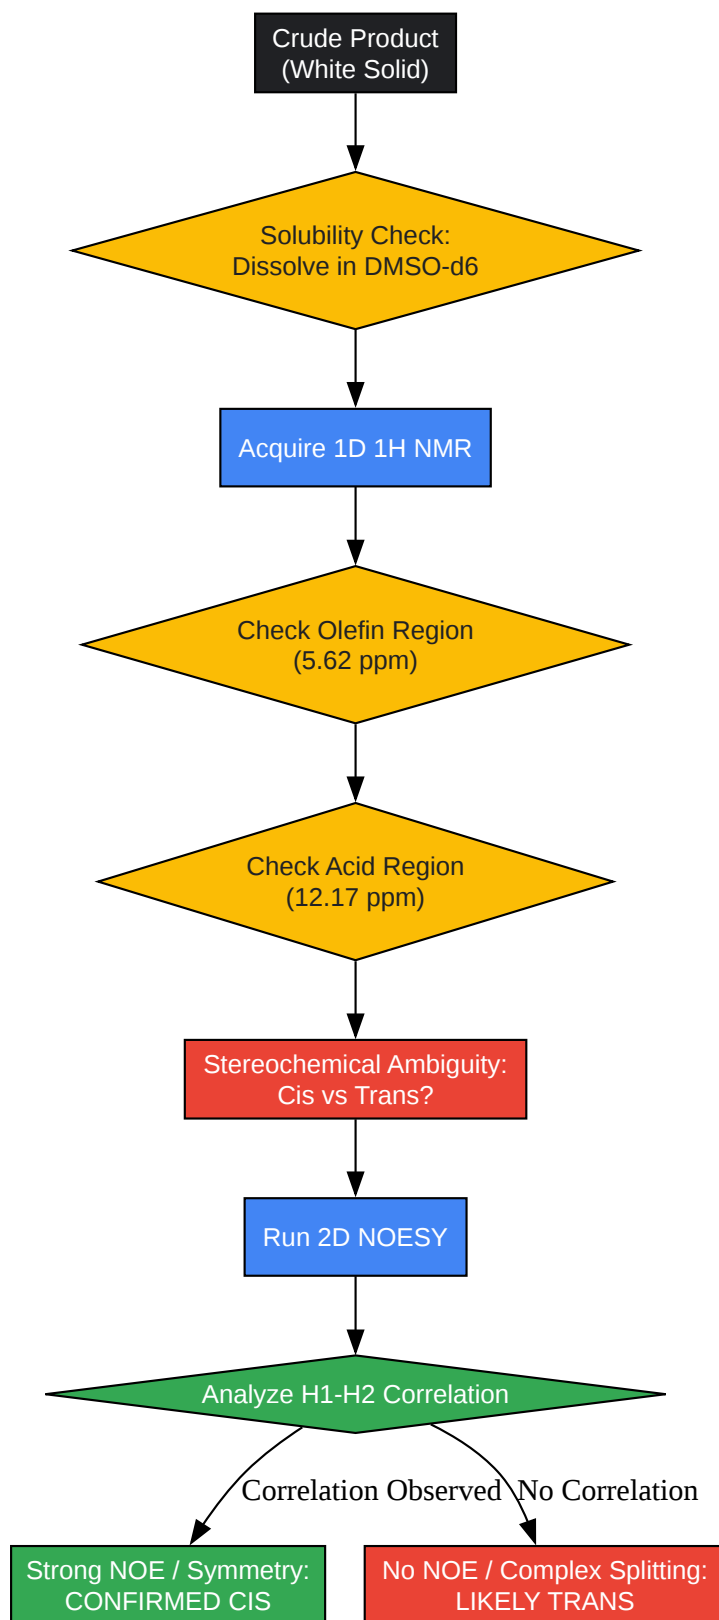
Crude Product
(White Solid)

Solubility Check:
Dissolve in DMSO-d6

Acquire 1D 1H NMR

Check Olefin Region
(5.62 ppm)

Check Acid Region
(12.17 ppm)

Stereochemical Ambiguity:
Cis vs Trans?

Run 2D NOESY

Analyze H1-H2 Correlation

Correlation Observed

No Correlation

Strong NOE / Symmetry:
CONFIRMED CIS

No NOE / Complex Splitting:
LIKELY TRANS